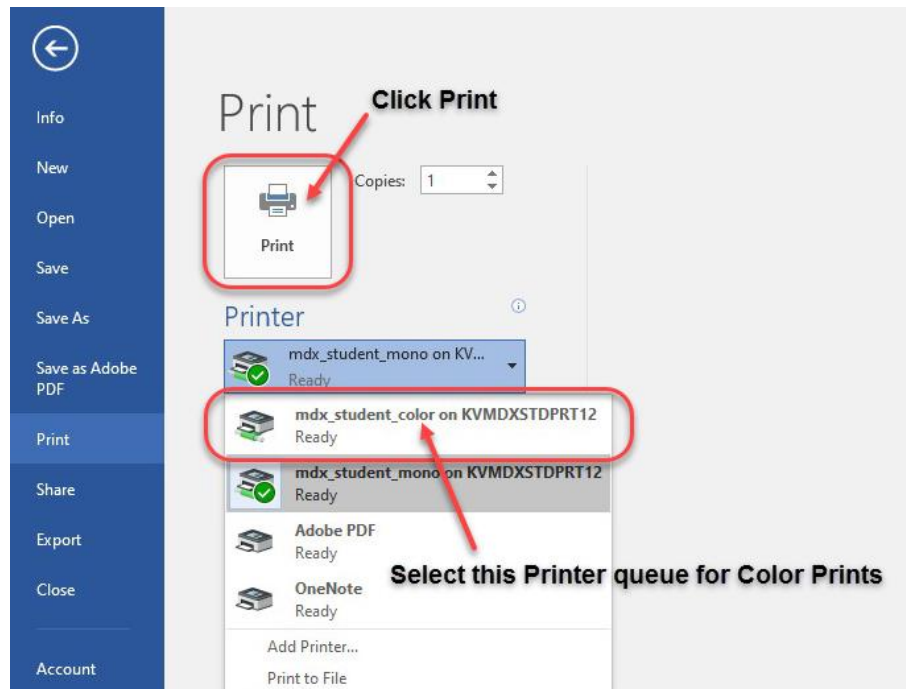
Info

New

Open

Save

Save As

Save as Adobe PDF

Print

Share

Export

Close

Account

Print

Click Print

Copies: 1

Print

Printer

mdx_student_mono on KV...
Ready

mdx_student_color on KVMDXSTDPRT12
Ready

mdx_student_mono on KVMDXSTDPRT12
Ready

Adobe PDF
Ready

OneNote
Ready

Select this Printer queue for Color Prints

Add Printer...

Print to File